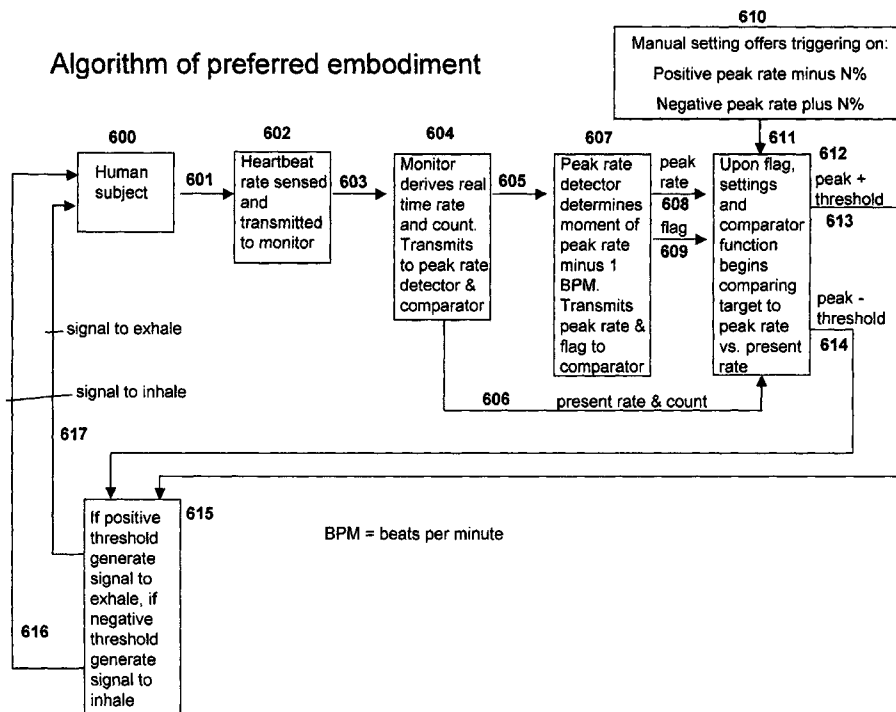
Algorithm of preferred embodiment

610

Manual setting offers triggering on:
Positive peak rate minus N%
Negative peak rate plus N%

600
Human subject

601

602
Heartbeat rate sensed and transmitted to monitor

603

604
Monitor derives real time rate and count. Transmits to peak rate detector & comparator

605

607
Peak rate detector determines moment of peak rate minus 1 BPM. Transmits peak rate & flag to comparator

peak rate
608
flag
609

611

Upon flag, settings and comparator function begins comparing target to peak rate vs. present rate

612
peak + threshold
613

peak - threshold
614

606
present rate & count

signal to exhale

signal to inhale

617

615
If positive threshold generate signal to exhale, if negative threshold generate signal to inhale

616

BPM = beats per minute